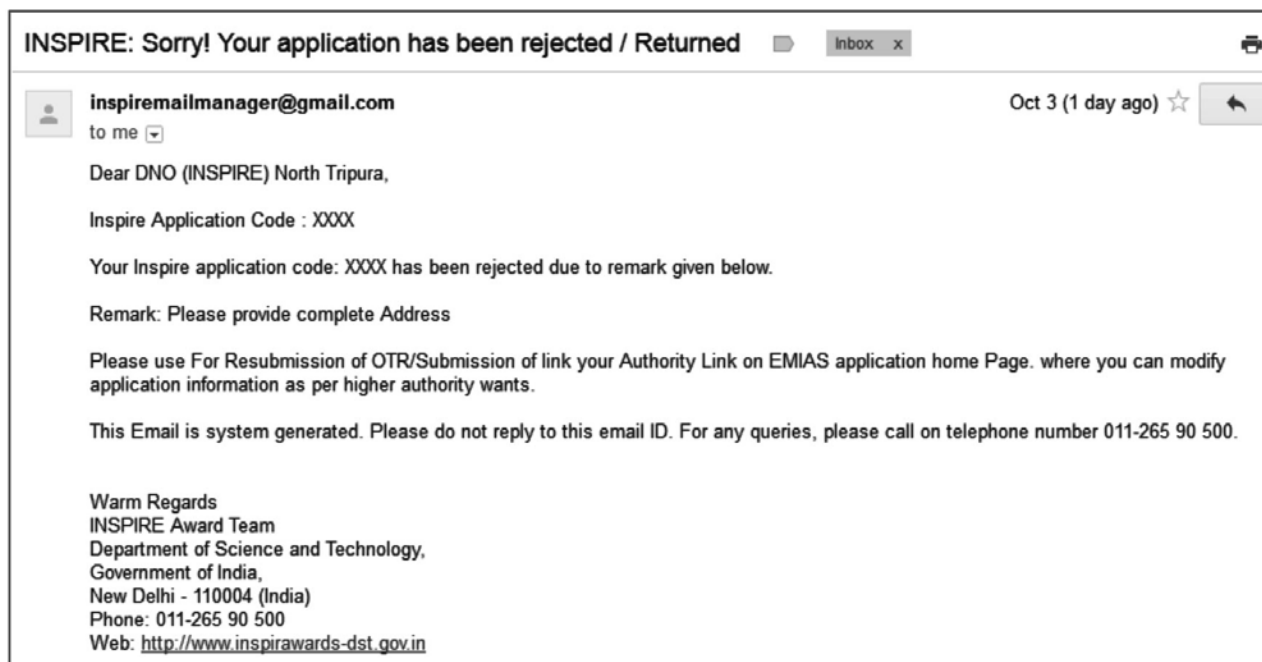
INSPIRE: Sorry! Your application has been rejected / Returned Inbox x

inspiremailmanager@gmail.com
to me

Oct 3 (1 day ago)

Dear DNO (INSPIRE) North Tripura,

Inspire Application Code : XXXX

Your Inspire application code: XXXX has been rejected due to remark given below.

Remark: Please provide complete Address

Please use For Resubmission of OTR/Submission of link your Authority Link on EMIAS application home Page. where you can modify application information as per higher authority wants.

This Email is system generated. Please do not reply to this email ID. For any queries, please call on telephone number 011-265 90 500.

Warm Regards
INSPIRE Award Team
Department of Science and Technology,
Government of India,
New Delhi - 110004 (India)
Phone: 011-265 90 500
Web: http://www.inspirawards-dst.gov.in